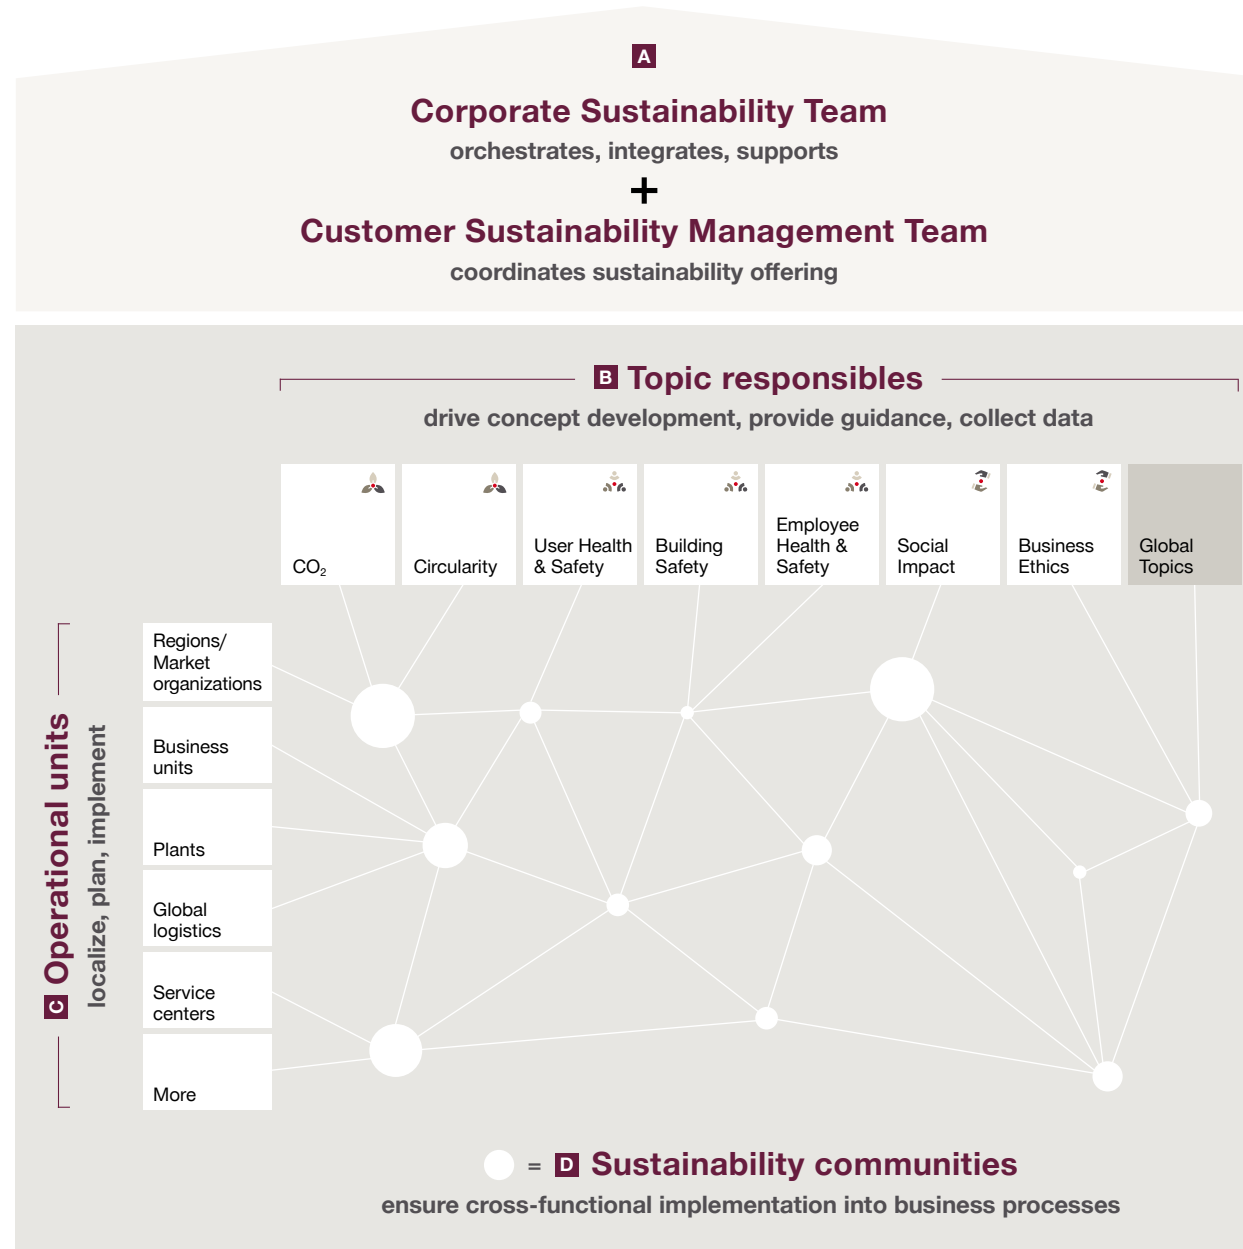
A

Corporate Sustainability Team

orchestrates, integrates, supports

+

Customer Sustainability Management Team

coordinates sustainability offering

B Topic responsibles

drive concept development, provide guidance, collect data

| $CO_2$ | Circularity | User Health & Safety | Building Safety | Employee Health & Safety | Social Impact | Business Ethics | Global Topics |
|---|---|---|---|---|---|---|---|

C Operational units

localize, plan, implement

Regions/ Market organizations

Business units

Plants

Global logistics

Service centers

More

= D Sustainability communities

ensure cross-functional implementation into business processes